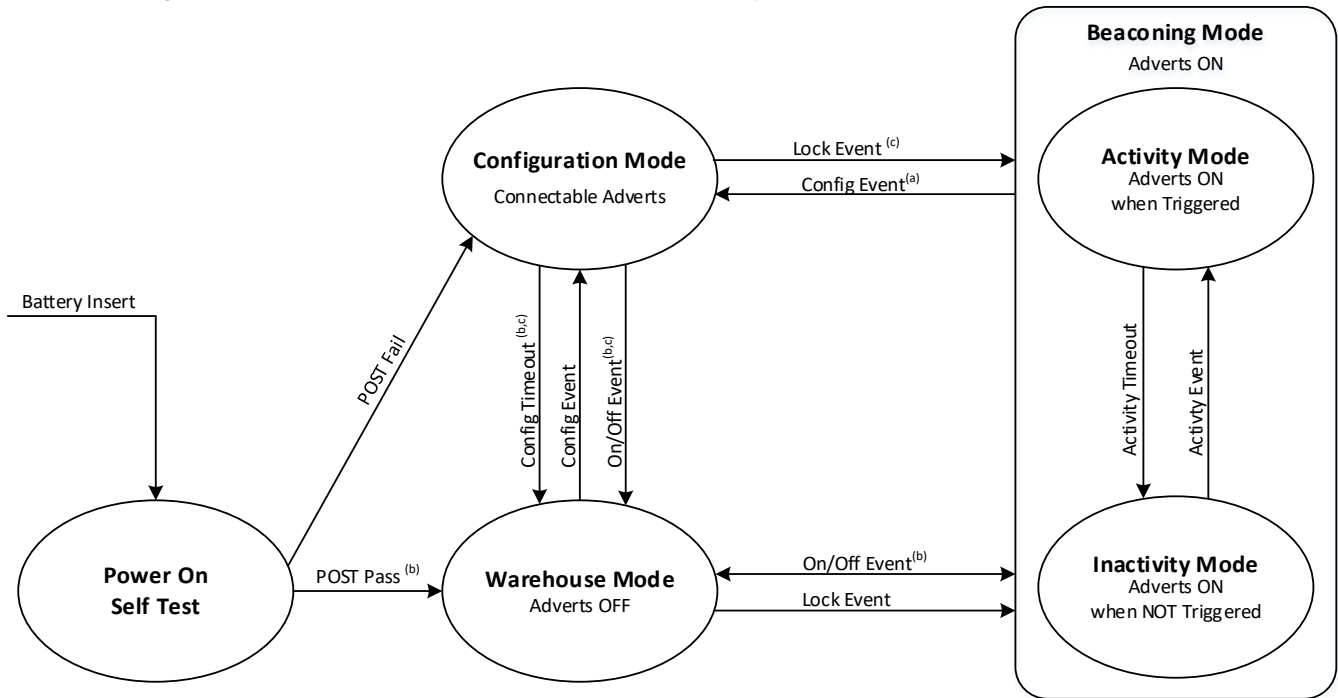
Beaconing Mode
Adverts ON

Configuration Mode
Connectable Adverts

Lock Event $^{(c)}$

Config Event$^{(a)}$

Activity Mode
Adverts ON
when Triggered

Battery Insert

POST Fail

Config Timeout $^{(b,c)}$

Config Event

On/Off Event$^{(b,c)}$

Activity Timeout

Activty Event

Power On
Self Test

POST Pass $^{(b)}$

Warehouse Mode
Adverts OFF

On/Off Event$^{(b)}$

Lock Event

Inactivity Mode
Adverts ON
when NOT Triggered